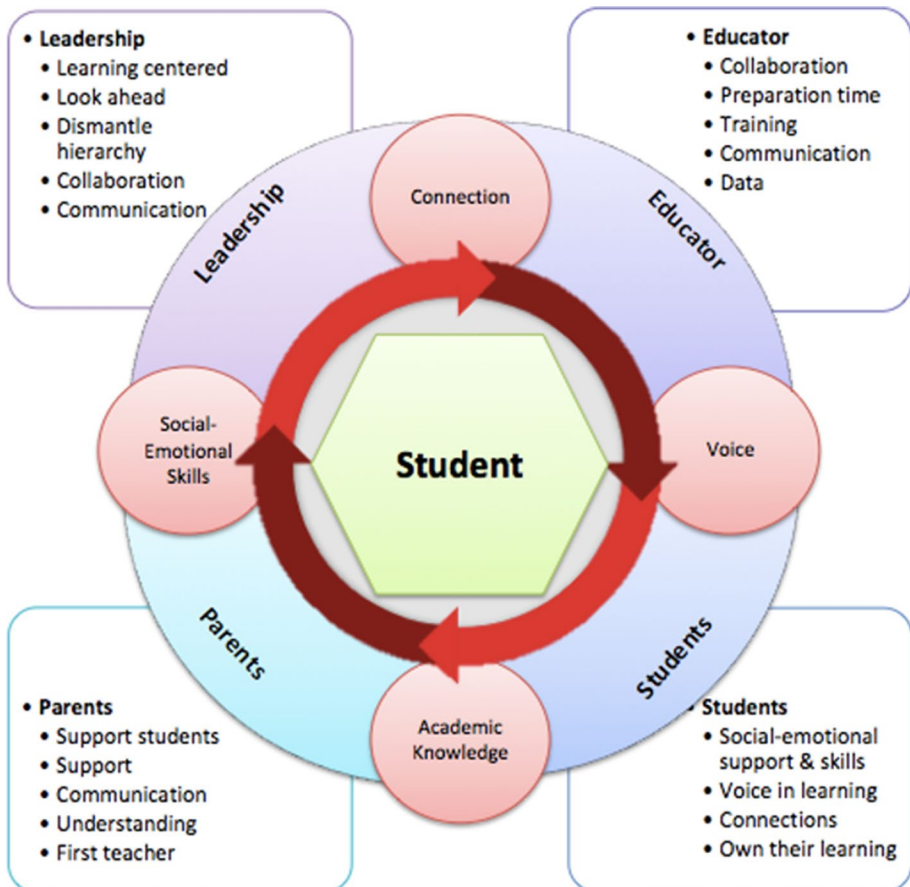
• Leadership
• Learning centered
• Look ahead
• Dismantle hierarchy
• Collaboration
• Communication

• Educator
• Collaboration
• Preparation time
• Training
• Communication
• Data

Leadership

Connection

Educator

Social-Emotional Skills

Student

Voice

Parents

Academic Knowledge

Students

• Parents
• Support students
• Support
• Communication
• Understanding
• First teacher

• Students
• Social-emotional support & skills
• Voice in learning
• Connections
• Own their learning